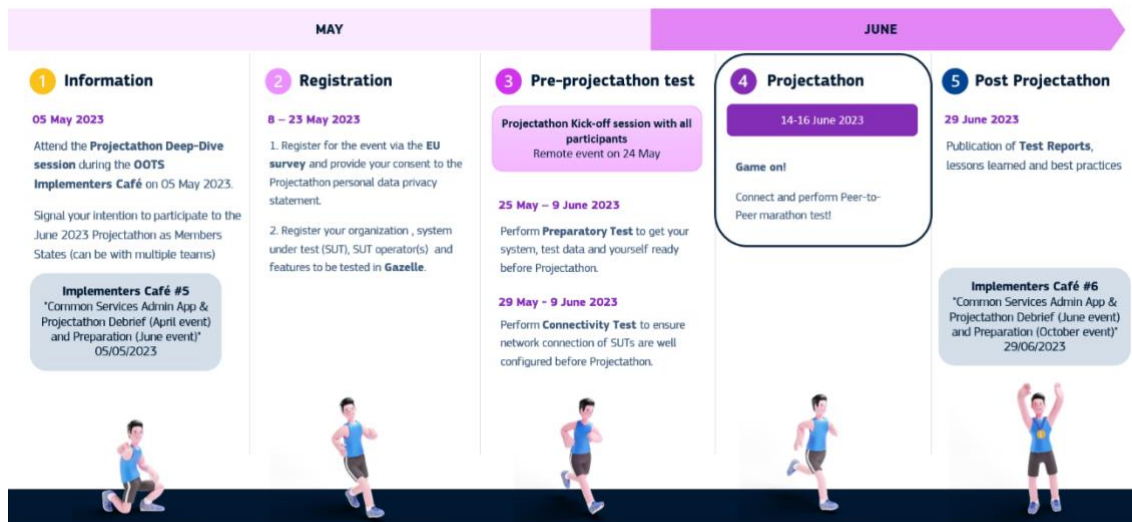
MAY

JUNE

1 Information

05 May 2023

Attend the **Projectathon Deep-Dive session** during the **OOTS Implementers Café** on 05 May 2023.

Signal your intention to participate to the June 2023 Projectathon as Members States (can be with multiple teams)

**Implementers Café #5**
"Common Services Admin App & Projectathon Debrief (April event) and Preparation (June event)"
05/05/2023

2 Registration

8 – 23 May 2023

1. Register for the event via the **EU survey** and provide your consent to the Projectathon personal data privacy statement.

2. Register your organization , system under test (SUT), SUT operator(s) and features to be tested in **Gazelle**.

3 Pre-projectathon test

**Projectathon Kick-off session with all participants**
Remote event on 24 May

25 May – 9 June 2023

Perform **Preparatory Test** to get your system, test data and yourself ready before Projectathon.

29 May - 9 June 2023

Perform **Connectivity Test** to ensure network connection of SUTs are well configured before Projectathon.

4 Projectathon

14-16 June 2023

Game on!

Connect and perform Peer-to-Peer marathon test!

5 Post Projectathon

29 June 2023

Publication of **Test Reports**, lessons learned and best practices

**Implementers Café #6**
"Common Services Admin App & Projectathon Debrief (June event) and Preparation (October event)"
29/06/2023